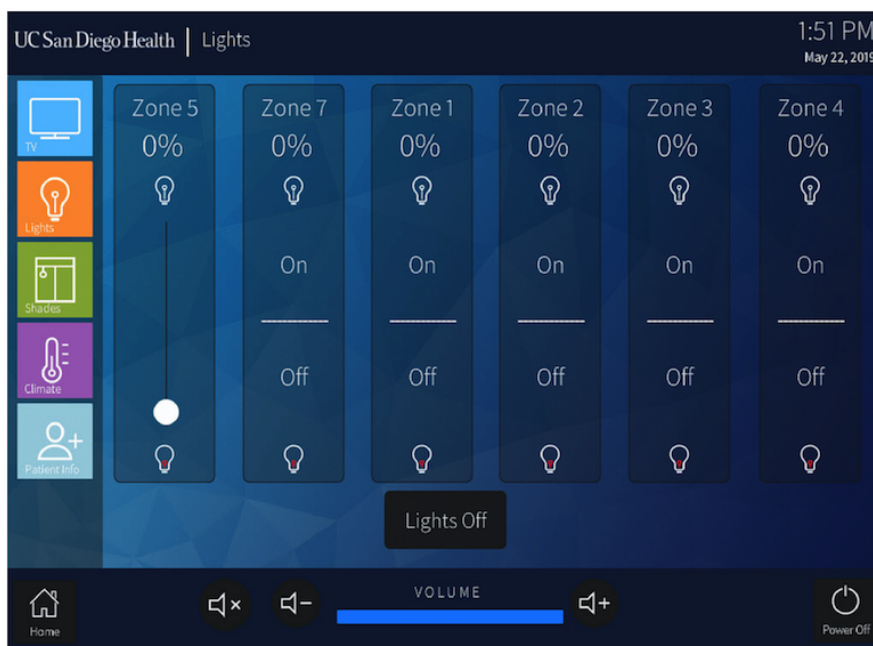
UC San Diego Health | Lights

1:51 PM
May 22, 2019

TV
Lights
Shades
Climate
Patient Info

Zone 5
0%

Zone 7
0%
On
Off

Zone 1
0%
On
Off

Zone 2
0%
On
Off

Zone 3
0%
On
Off

Zone 4
0%
On
Off

Lights Off

Home
VOLUME
Power Off